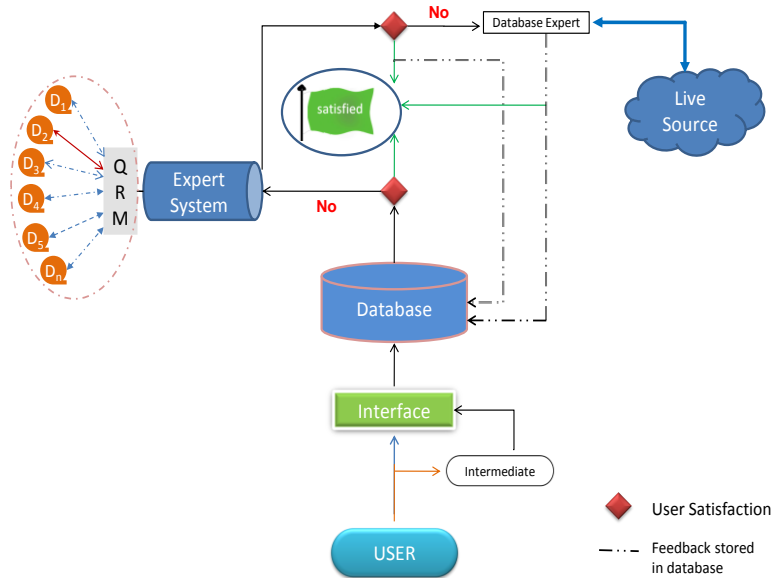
No

Database Expert

Live Source

satisfied

$D_1$

$D_2$

$D_3$

$D_4$

$D_5$

$D_n$

Q R M

Expert System

No

Database

Interface

Intermediate

USER

User Satisfaction

Feedback stored in database